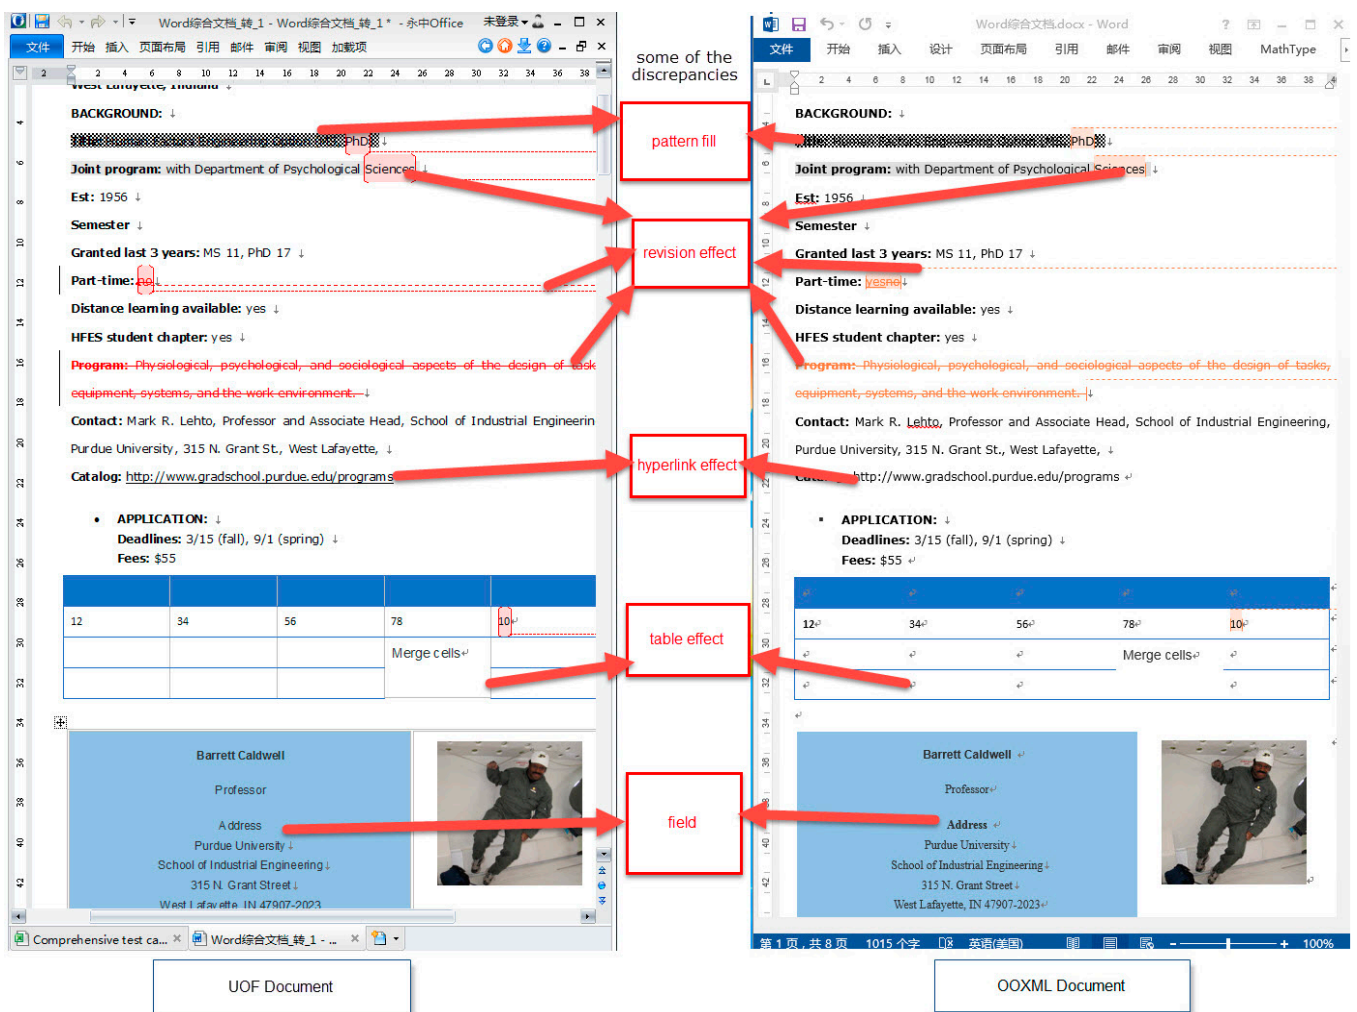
Word综合文档_转_1 - Word综合文档_转_1 * - 永中Office 未登录

文件 开始 插入 页面布局 引用 邮件 审阅 视图 加载项

West Lafayette, Indiana

BACKGROUND:

Title: Human Factors Engineering Option MS, PhD

Joint program: with Department of Psychological Sciences

Est: 1956

Semester

Granted last 3 years: MS 11, PhD 17

Part-time: no

Distance learning available: yes

HFES student chapter: yes

Program: Physiological, psychological, and sociological aspects of the design of task equipment, systems, and the work environment.

Contact: Mark R. Lehto, Professor and Associate Head, School of Industrial Engineerin

Purdue University, 315 N. Grant St., West Lafayette,

Catalog: http://www.gradschool.purdue.edu/programs

• APPLICATION:
Deadlines: 3/15 (fall), 9/1 (spring)
Fees: $55

| | | | | |
|---|---|---|---|---|
| 12 | 34 | 56 | 78 | 10 |
| | | | Merge cells | |
| | | | | |

Barrett Caldwell
Professor
Address
Purdue University
School of Industrial Engineering
315 N. Grant Street
West Lafayette, IN 47907-2023

Comprehensive test ca... Word综合文档_转_1 - ...

some of the discrepancies

pattern fill

revision effect

hyperlink effect

table effect

field

Word综合文档.docx - Word

文件 开始 插入 设计 页面布局 引用 邮件 审阅 视图 MathType

BACKGROUND:

Title: Human Factors Engineering Option MS, PhD

Joint program: with Department of Psychological Sciences

Est: 1956

Semester

Granted last 3 years: MS 11, PhD 17

Part-time: yesno

Distance learning available: yes

HFES student chapter: yes

Program: Physiological, psychological, and sociological aspects of the design of tasks, equipment, systems, and the work environment.

Contact: Mark R. Lehto, Professor and Associate Head, School of Industrial Engineering, Purdue University, 315 N. Grant St., West Lafayette,

Catalog: http://www.gradschool.purdue.edu/programs

• APPLICATION:
Deadlines: 3/15 (fall), 9/1 (spring)
Fees: $55

| | | | | |
|---|---|---|---|---|
| 12 | 34 | 56 | 78 | 10 |
| | | | Merge cells | |
| | | | | |

Barrett Caldwell
Professor
Address
Purdue University
School of Industrial Engineering
315 N. Grant Street
West Lafayette, IN 47907-2023

第 1 页，共 8 页 1015 个字 英语(美国) 100%

UOF Document

OOXML Document